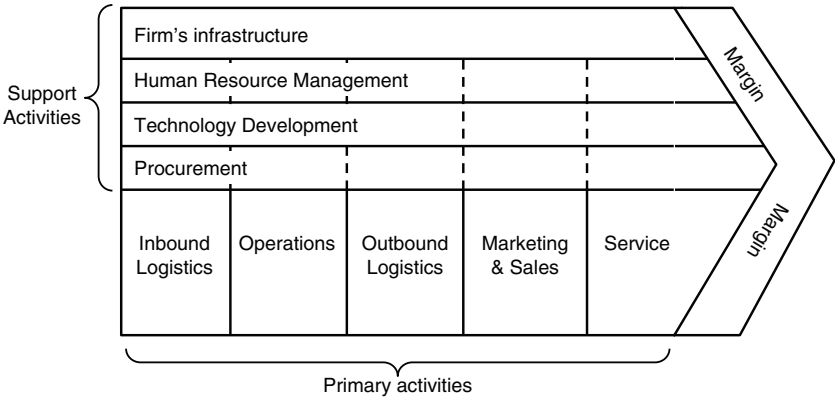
Support Activities

Firm's infrastructure

Human Resource Management

Technology Development

Procurement

Margin

Inbound Logistics

Operations

Outbound Logistics

Marketing & Sales

Service

Margin

Primary activities